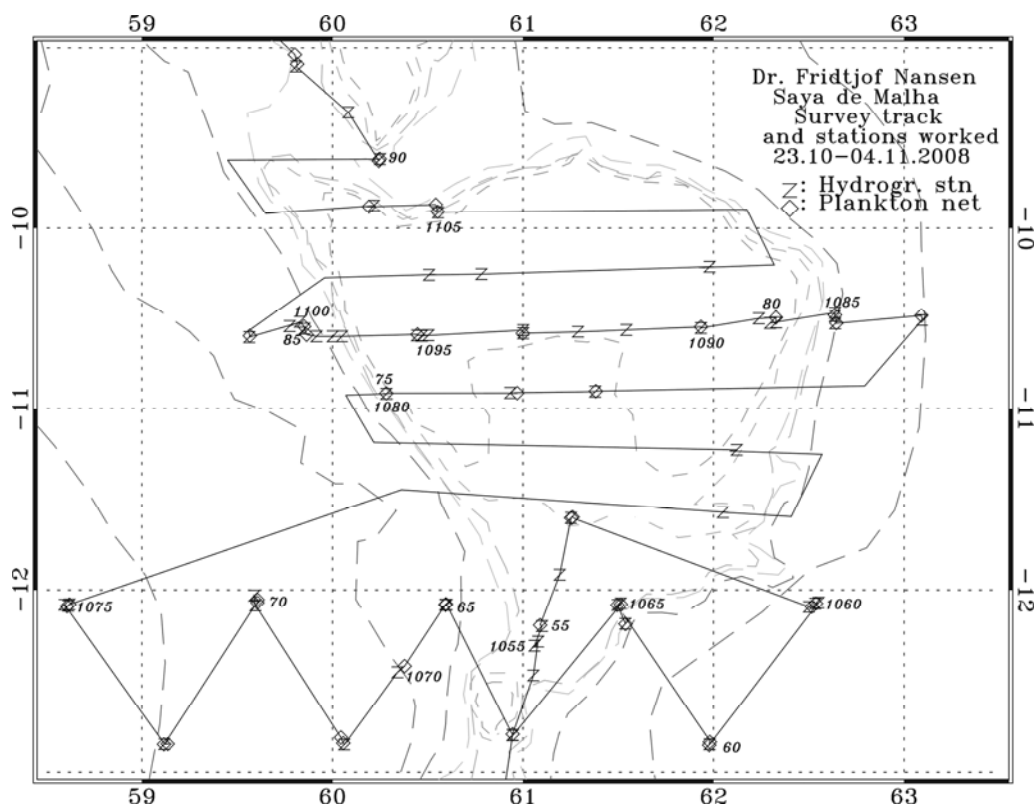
59 60 61 62 63

Dr. Fridtjof Nansen
Saya de Malha
Survey track
and stations worked
23.10-04.11.2008
Z: Hydrogr. stn
◇: Plankton net

−10
−11
−12

90
1105
1100
85
1095
1090
80
1085
75
1080
1075
70
65
1065
1060
55
1055
1070
60

59 60 61 62 63

−10
−11
−12